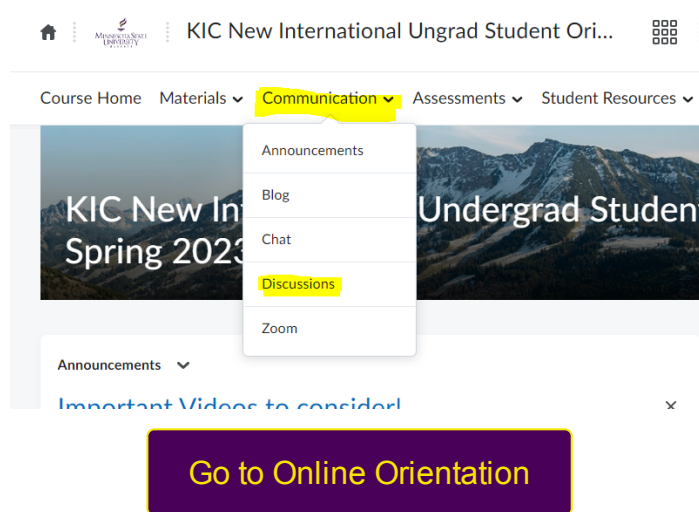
MINNESOTA STATE UNIVERSITY MANKATO

KIC New International Ungrad Student Ori...

Course Home Materials Communication Assessments Student Resources

Announcements

Blog

Chat

Discussions

Zoom

KIC New In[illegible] Undergrad Studen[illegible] Spring 2023

Announcements

Important Videos to consider!

×

Go to Online Orientation